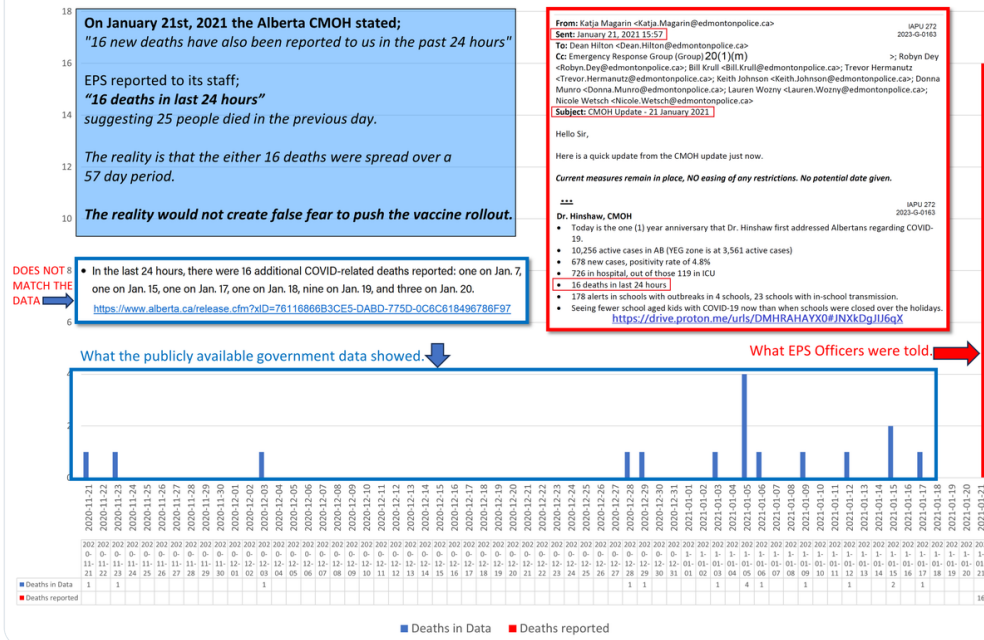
18

16

14

12

10

8

6

4

2

0

On January 21st, 2021 the Alberta CMOH stated;
"16 new deaths have also been reported to us in the past 24 hours"

EPS reported to its staff;
"16 deaths in last 24 hours"
suggesting 25 people died in the previous day.

The reality is that the either 16 deaths were spread over a 57 day period.

The reality would not create false fear to push the vaccine rollout.

From: Katja Magarin <Katja.Magarin@edmontonpolice.ca>
Sent: January 21, 2021 15:57
To: Dean Hilton <Dean.Hilton@edmontonpolice.ca>
Cc: Emergency Response Group (Group) 20(1)(m) ; Robyn Dey <Robyn.Dey@edmontonpolice.ca>; Bill Krull <Bill.Krull@edmontonpolice.ca>; Trevor Hermanutz <Trevor.Hermanutz@edmontonpolice.ca>; Keith Johnson <Keith.Johnson@edmontonpolice.ca>; Donna Munro <Donna.Munro@edmontonpolice.ca>; Lauren Wozny <Lauren.Wozny@edmontonpolice.ca>; Nicole Wetsch <Nicole.Wetsch@edmontonpolice.ca>
Subject: CMOH Update - 21 January 2021

IAPU 272
2023-G-0163

Hello Sir,

Here is a quick update from the CMOH update just now.

Current measures remain in place, NO easing of any restrictions. No potential date given.

***

IAPU 272
2023-G-0163

Dr. Hinshaw, CMOH
• Today is the one (1) year anniversary that Dr. Hinshaw first addressed Albertans regarding COVID-19.
• 10,256 active cases in AB (YEG zone is at 3,561 active cases)
• 678 new cases, positivity rate of 4.8%
• 726 in hospital, out of those 119 in ICU
• 16 deaths in last 24 hours
• 178 alerts in schools with outbreaks in 4 schools, 23 schools with in-school transmission.
• Seeing fewer school aged kids with COVID-19 now than when schools were closed over the holidays.
https://drive.proton.me/urls/DMHRAHAYX0#JNXkDgJIJ6qX

DOES NOT MATCH THE DATA

• In the last 24 hours, there were 16 additional COVID-related deaths reported: one on Jan. 7, one on Jan. 15, one on Jan. 17, one on Jan. 18, nine on Jan. 19, and three on Jan. 20.
https://www.alberta.ca/release.cfm?xID=76116866B3CE5-DABD-775D-0C6C618496786F97

What the publicly available government data showed.

What EPS Officers were told.

2020-11-21 2020-11-22 2020-11-23 2020-11-24 2020-11-25 2020-11-26 2020-11-27 2020-11-28 2020-11-29 2020-11-30 2020-12-01 2020-12-02 2020-12-03 2020-12-04 2020-12-05 2020-12-06 2020-12-07 2020-12-08 2020-12-09 2020-12-10 2020-12-11 2020-12-12 2020-12-13 2020-12-14 2020-12-15 2020-12-16 2020-12-17 2020-12-18 2020-12-19 2020-12-20 2020-12-21 2020-12-22 2020-12-23 2020-12-24 2020-12-25 2020-12-26 2020-12-27 2020-12-28 2020-12-29 2020-12-30 2020-12-31 2021-01-01 2021-01-02 2021-01-03 2021-01-04 2021-01-05 2021-01-06 2021-01-07 2021-01-08 2021-01-09 2021-01-10 2021-01-11 2021-01-12 2021-01-13 2021-01-14 2021-01-15 2021-01-16 2021-01-17 2021-01-18 2021-01-19 2021-01-20 2021-01-21

Deaths in Data: 1 1 1 1 1 1 4 1 1 1 2 1
Deaths reported: 16

Deaths in Data   Deaths reported